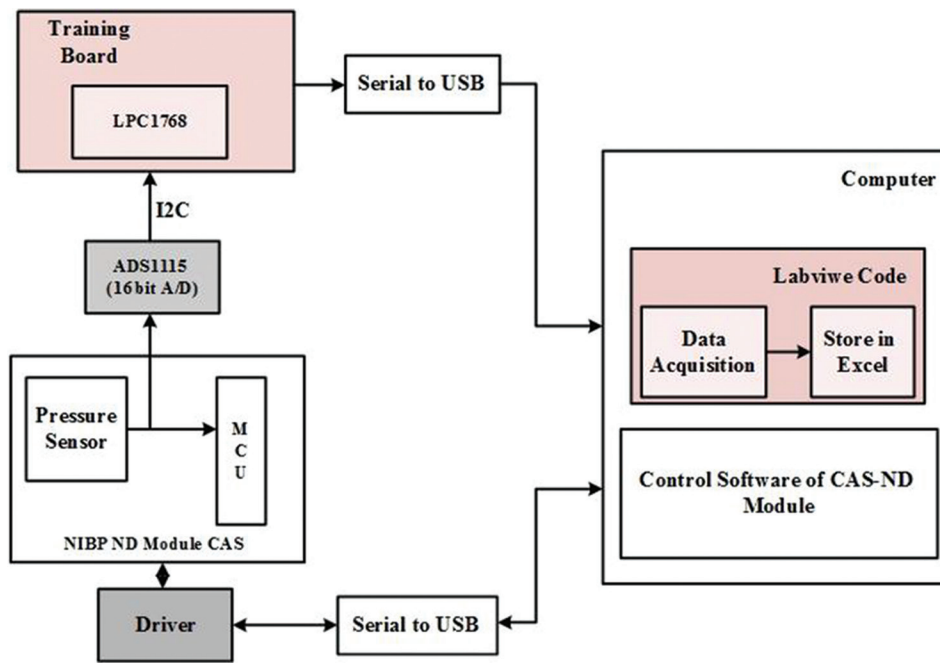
Training Board

LPC1768

Serial to USB

Computer

I2C

ADS1115 (16 bit A/D)

Labviwe Code

Data Acquisition

Store in Excel

Pressure Sensor

M C U

NIBP ND Module CAS

Control Software of CAS-ND Module

Driver

Serial to USB